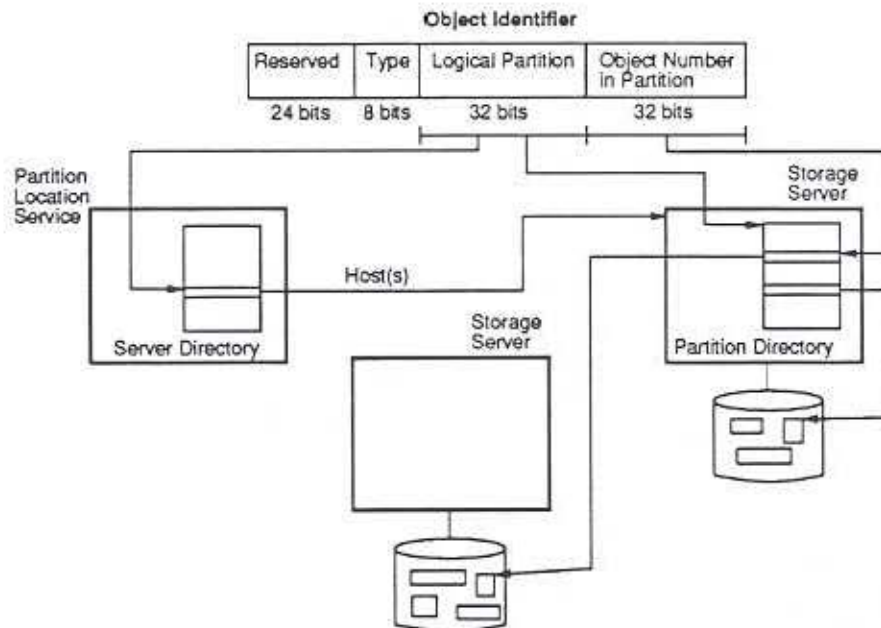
Object Identifier

| Reserved | Type | Logical Partition | Object Number in Partition |
|---|---|---|---|
| 24 bits | 8 bits | 32 bits | 32 bits |

Partition Location Service

Server Directory

Host(s)

Storage Server

Storage Server

Partition Directory